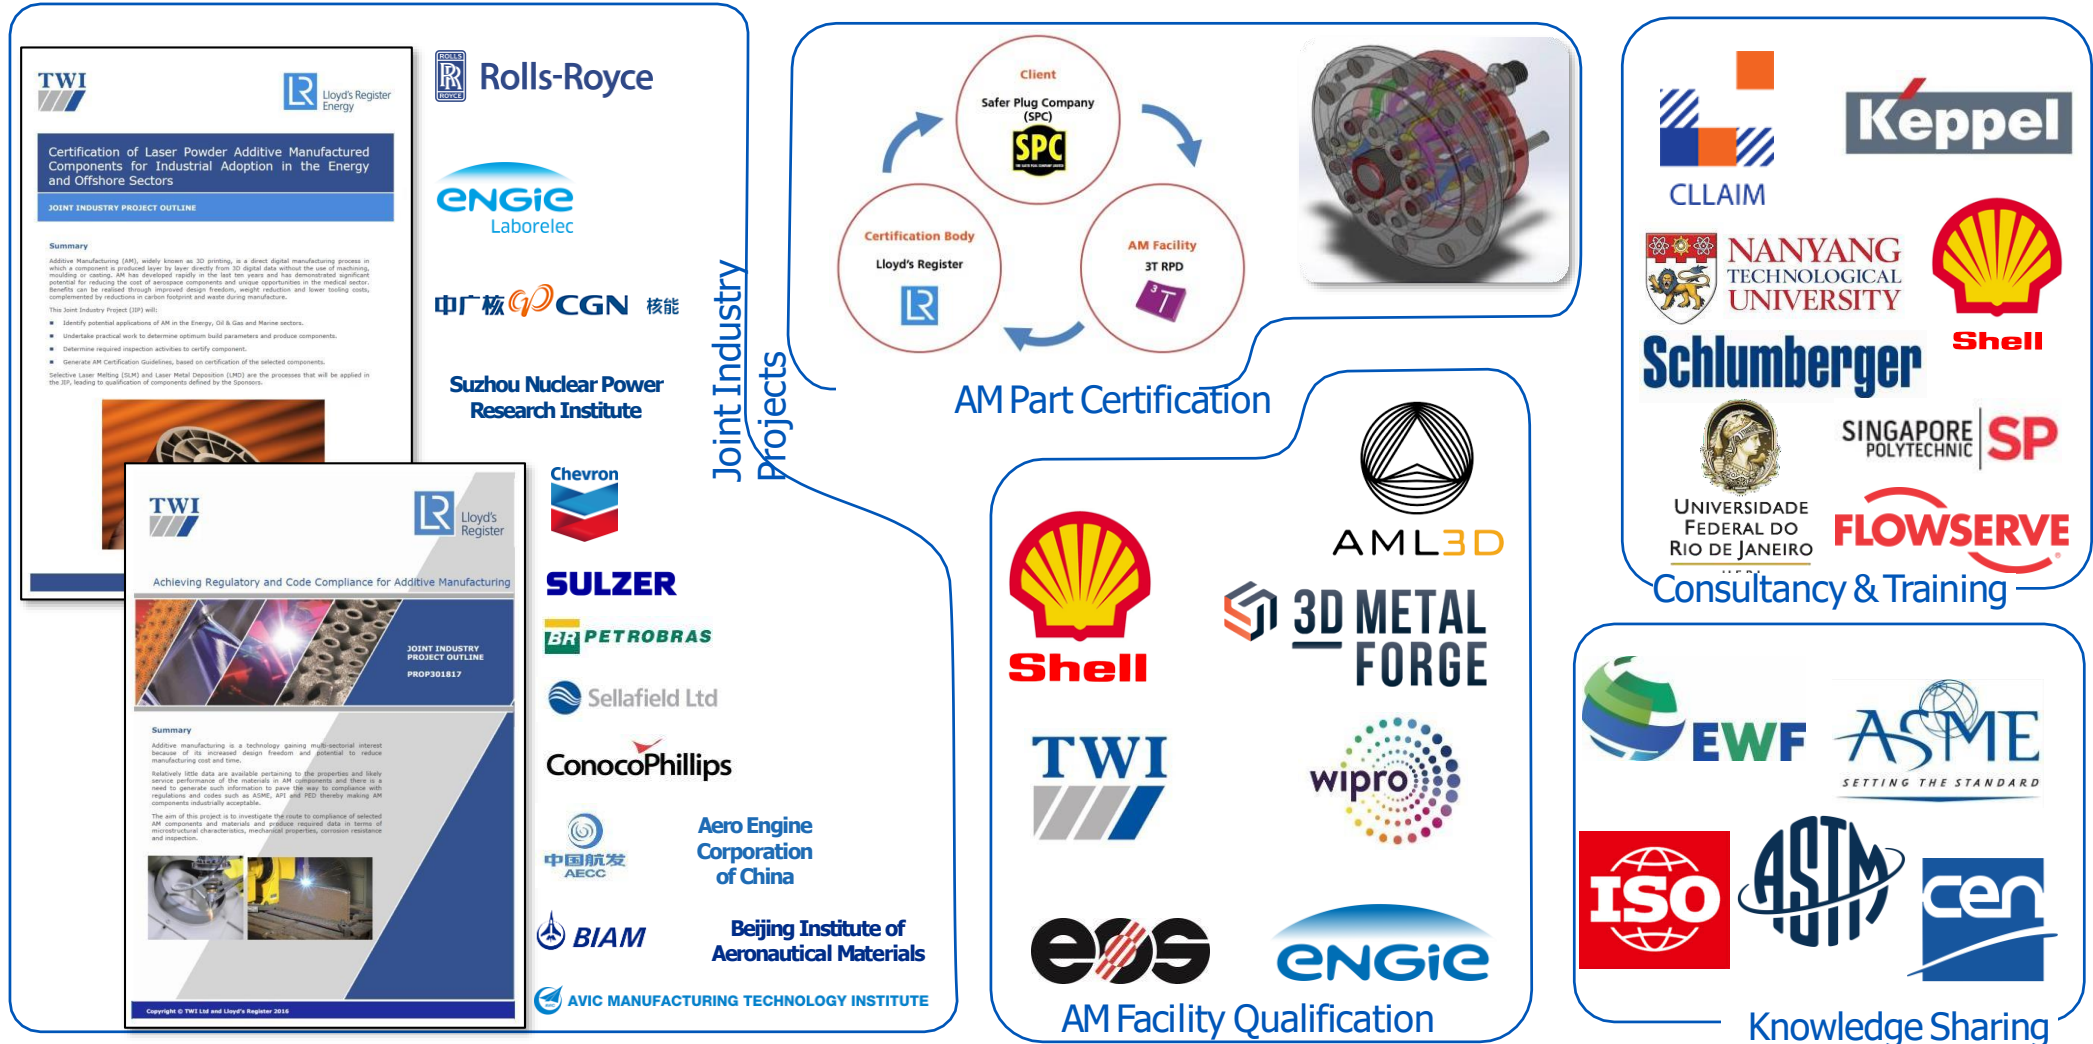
TWI

Lloyd's Register Energy

Certification of Laser Powder Additive Manufactured Components for Industrial Adoption in the Energy and Offshore Sectors

JOINT INDUSTRY PROJECT OUTLINE

Summary

TWI

Lloyd's Register

Achieving Regulatory and Code Compliance for Additive Manufacturing

JOINT INDUSTRY PROJECT OUTLINE
PROP301817

Summary

Copyright © TWI Ltd and Lloyd's Register 2016

Rolls-Royce

ENGIE Laborelec

中广核 CGN 核能

Suzhou Nuclear Power Research Institute

Chevron

SULZER

BR PETROBRAS

Sellafield Ltd

ConocoPhillips

中国航发 AECC

Aero Engine Corporation of China

BIAM

Beijing Institute of Aeronautical Materials

AVIC MANUFACTURING TECHNOLOGY INSTITUTE

Joint Industry Projects

Client
Safer Plug Company (SPC)
SPC

Certification Body
Lloyd's Register

AM Facility
3T RPD

AM Part Certification

Shell

AML3D

3D METAL FORGE

TWI

wipro

eos

ENGIE

AM Facility Qualification

CLLAIM

Keppel

NANYANG TECHNOLOGICAL UNIVERSITY

Shell

Schlumberger

UNIVERSIDADE FEDERAL DO RIO DE JANEIRO

SINGAPORE POLYTECHNIC SP

FLOWSERVE

Consultancy & Training

EWF

ASME
SETTING THE STANDARD

ISO

ASTM

cen

Knowledge Sharing